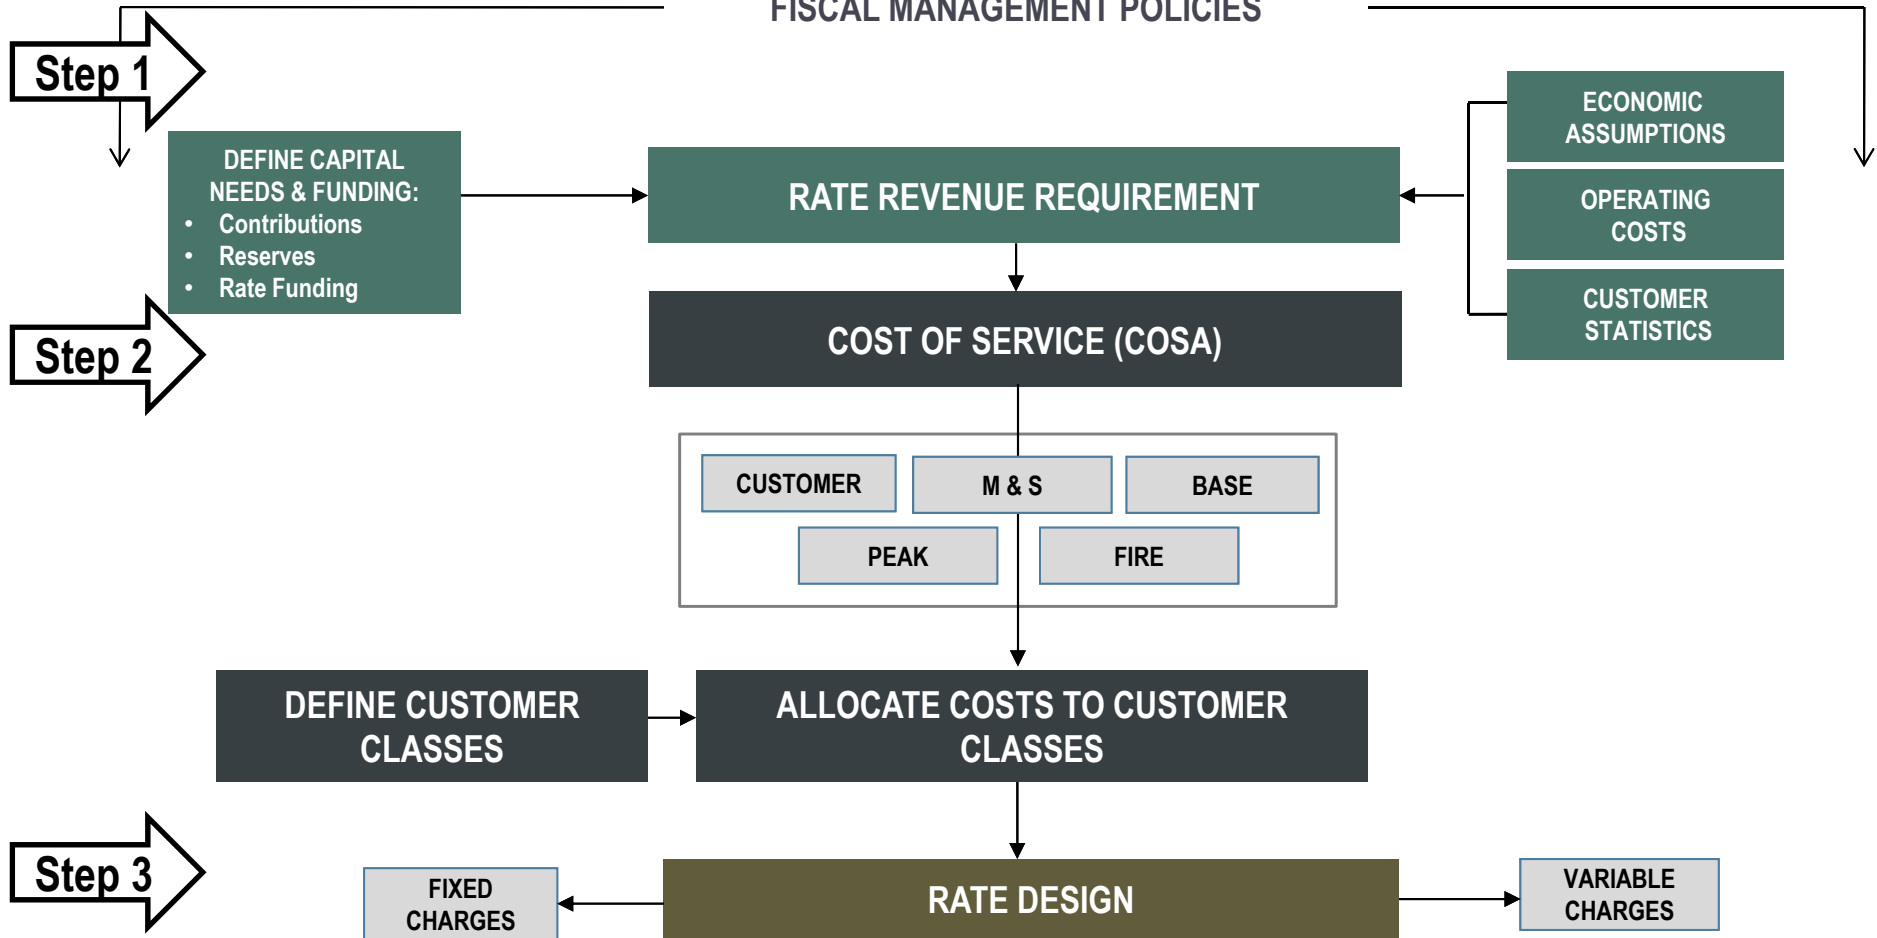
FISCAL MANAGEMENT POLICIES

Step 1

DEFINE CAPITAL NEEDS & FUNDING:
- Contributions
- Reserves
- Rate Funding

RATE REVENUE REQUIREMENT

ECONOMIC ASSUMPTIONS

OPERATING COSTS

CUSTOMER STATISTICS

Step 2

COST OF SERVICE (COSA)

CUSTOMER

M & S

BASE

PEAK

FIRE

DEFINE CUSTOMER CLASSES

ALLOCATE COSTS TO CUSTOMER CLASSES

Step 3

FIXED CHARGES

RATE DESIGN

VARIABLE CHARGES